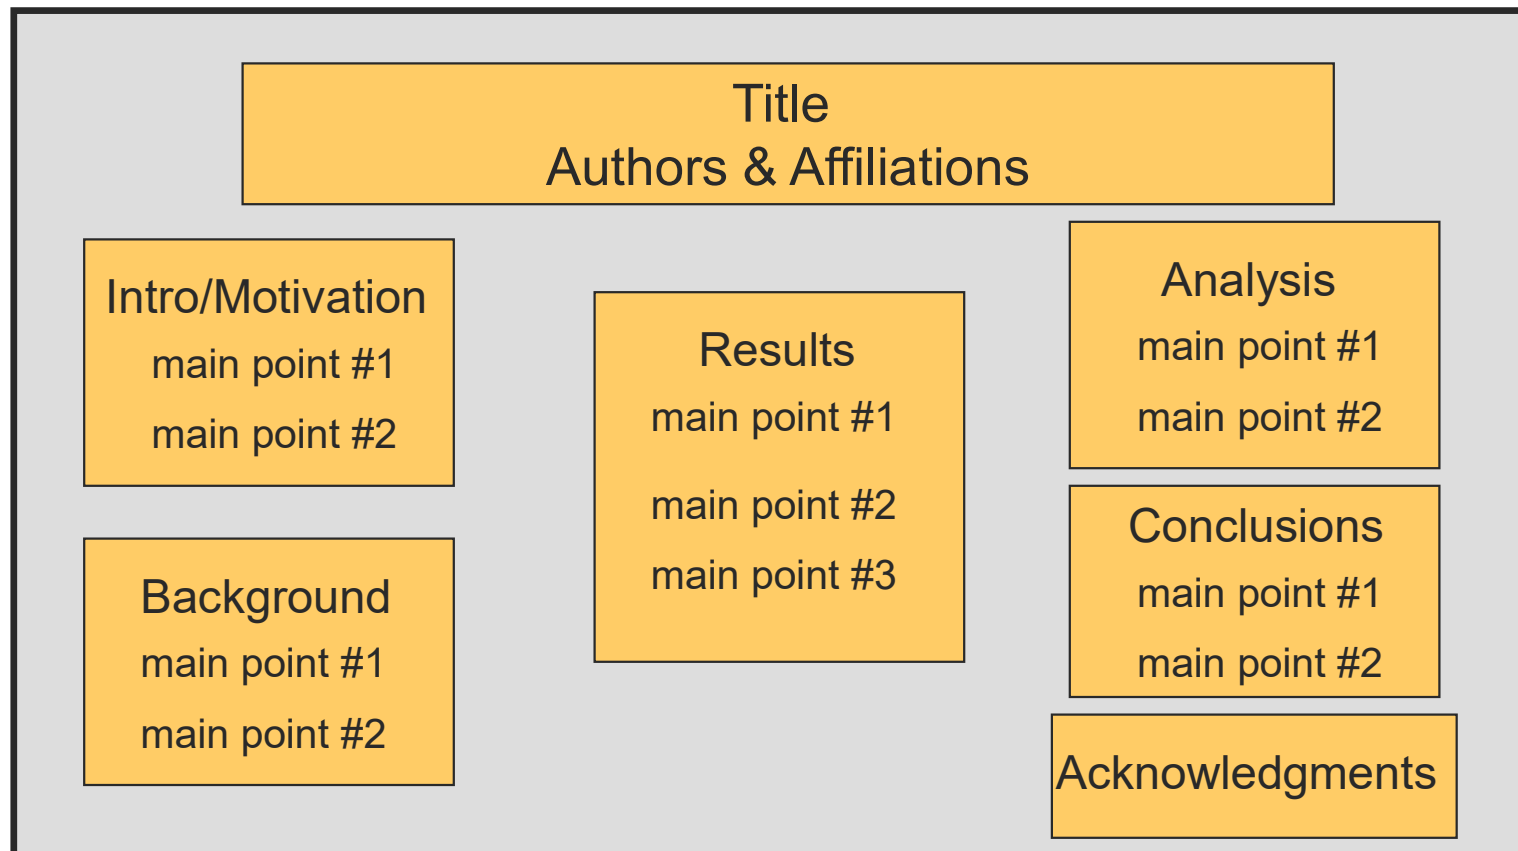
Title
Authors & Affiliations

Intro/Motivation
main point #1
main point #2

Background
main point #1
main point #2

Results
main point #1
main point #2
main point #3

Analysis
main point #1
main point #2

Conclusions
main point #1
main point #2

Acknowledgments